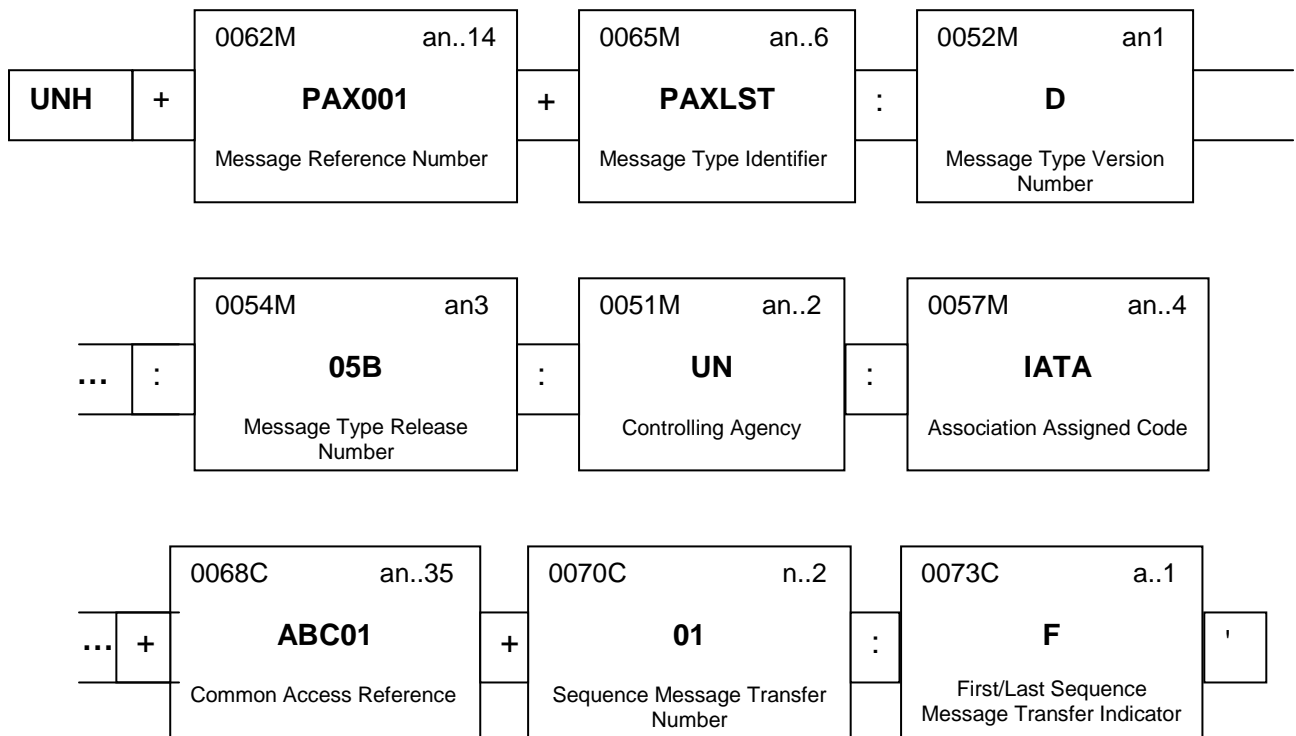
UNH + 0062M an..14 PAX001 Message Reference Number + 0065M an..6 PAXLST Message Type Identifier : 0052M an1 D Message Type Version Number

… : 0054M an3 05B Message Type Release Number : 0051M an..2 UN Controlling Agency : 0057M an..4 IATA Association Assigned Code

… + 0068C an..35 ABC01 Common Access Reference + 0070C n..2 01 Sequence Message Transfer Number : 0073C a..1 F First/Last Sequence Message Transfer Indicator '